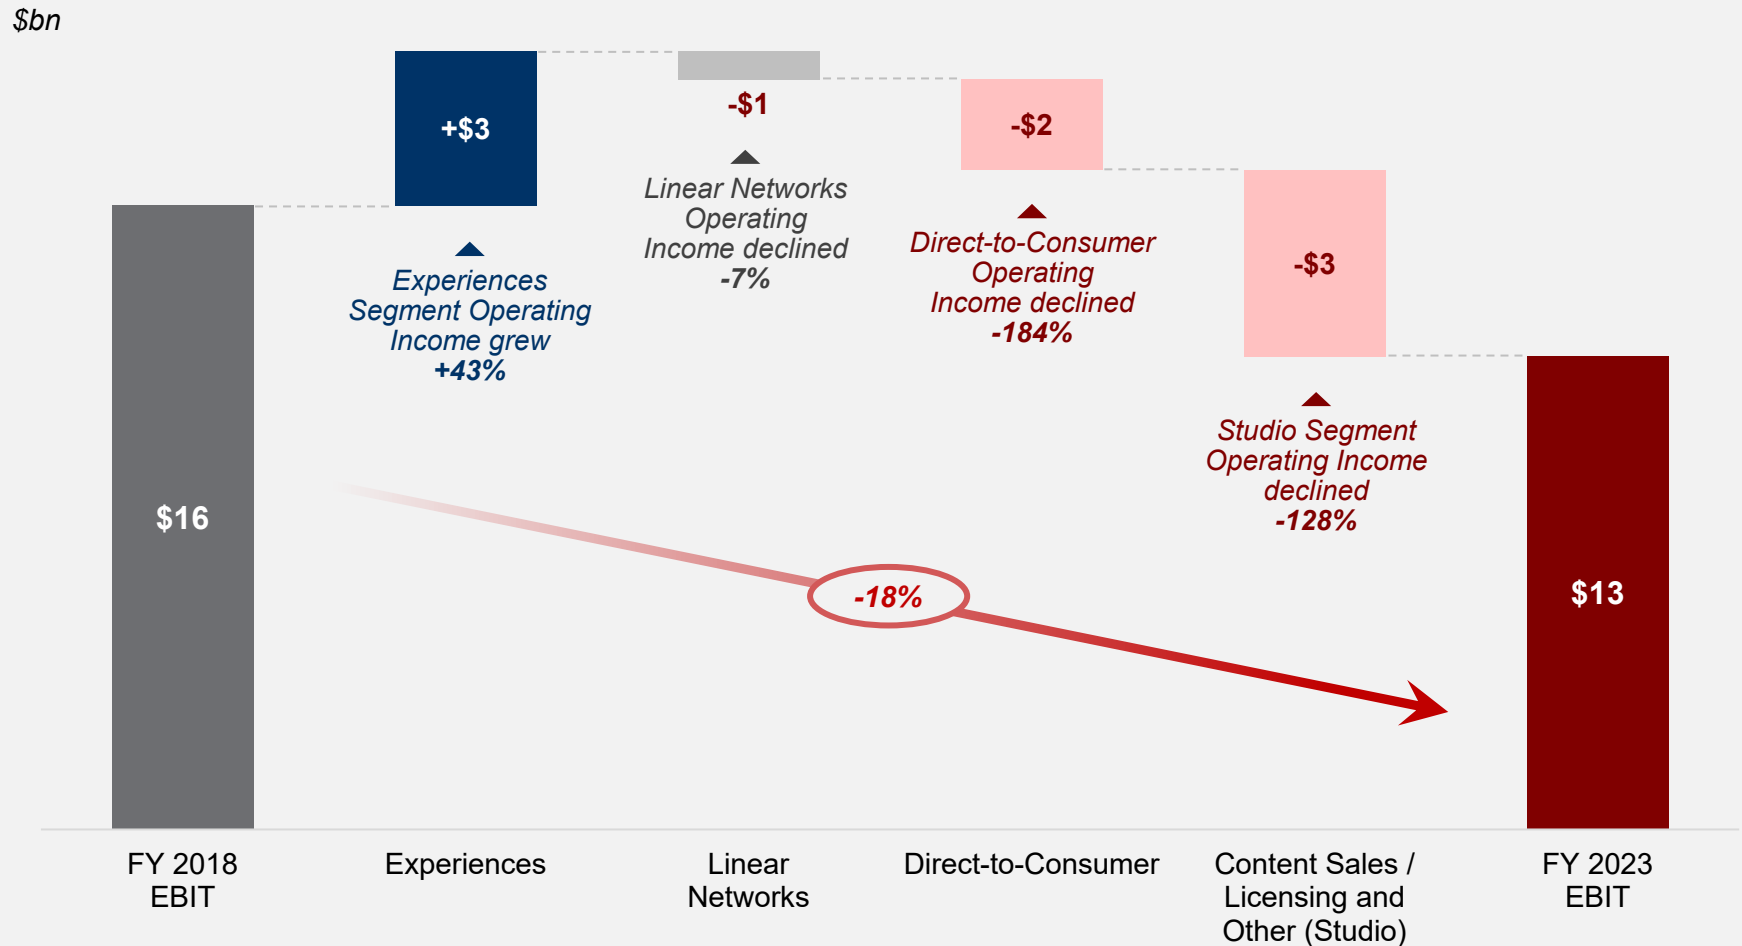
$bn

$16

+$3

Experiences Segment Operating Income grew +43%

-$1

Linear Networks Operating Income declined -7%

-$2

Direct-to-Consumer Operating Income declined -184%

-$3

Studio Segment Operating Income declined -128%

$13

-18%

FY 2018 EBIT

Experiences

Linear Networks

Direct-to-Consumer

Content Sales / Licensing and Other (Studio)

FY 2023 EBIT